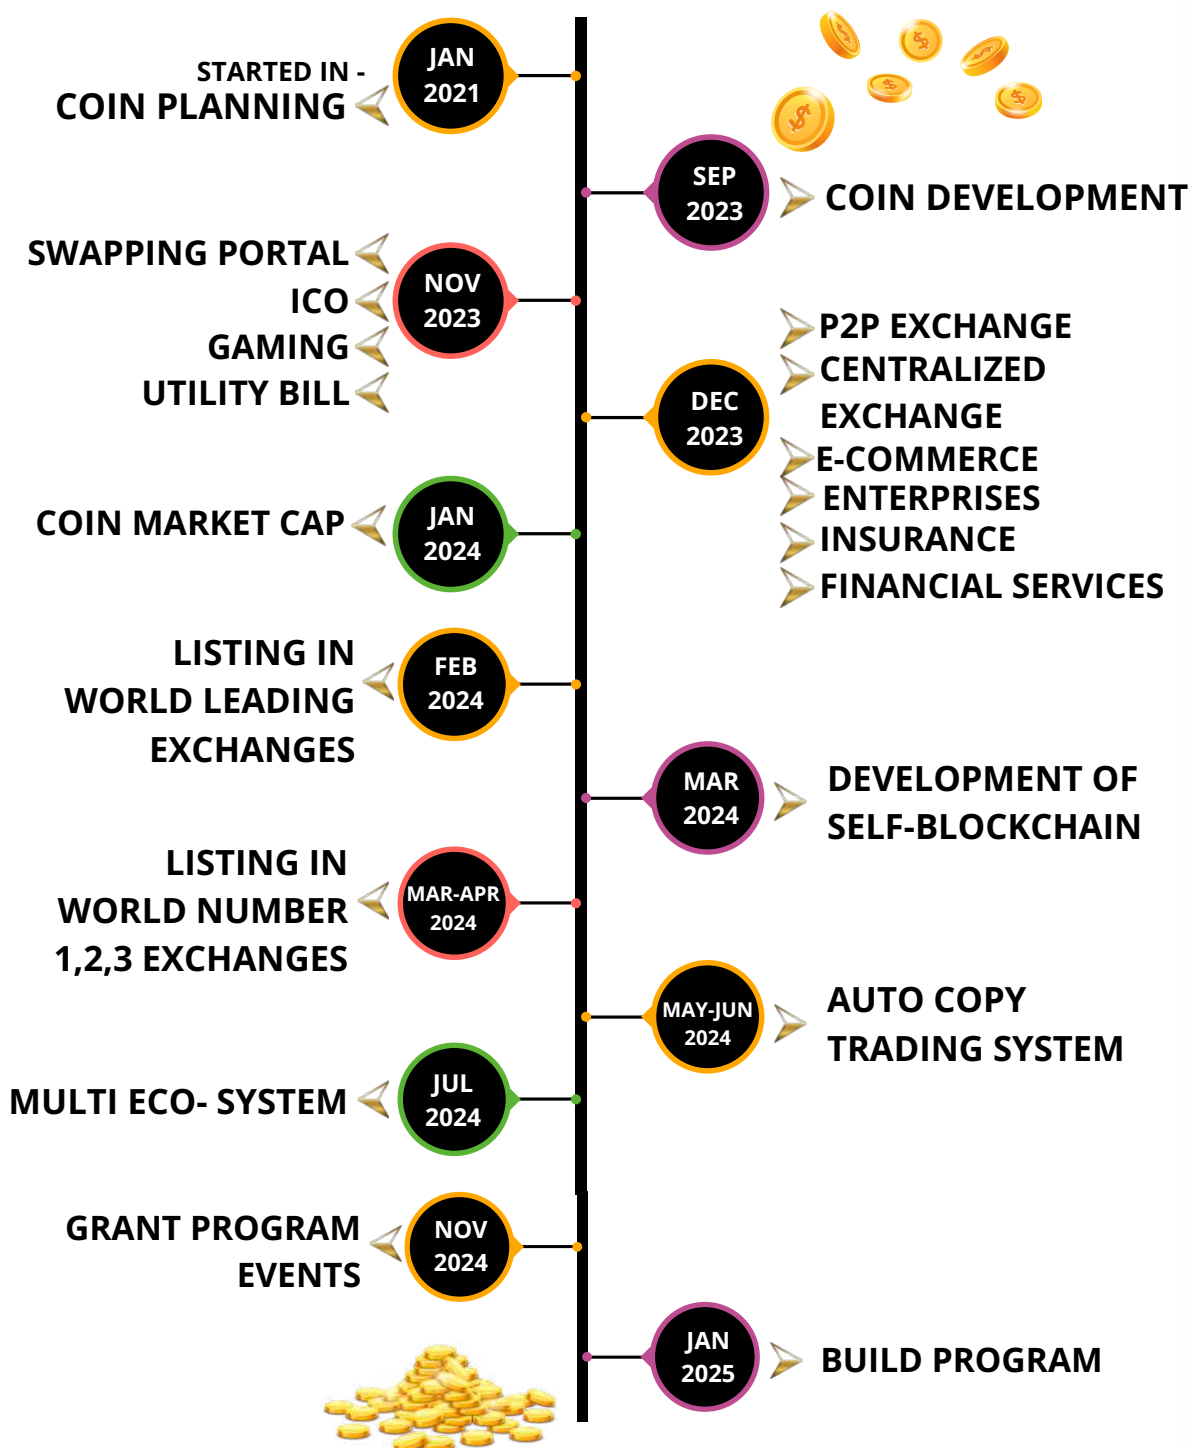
STARTED IN -
COIN PLANNING

JAN
2021

SEP
2023

COIN DEVELOPMENT

SWAPPING PORTAL
ICO
GAMING
UTILITY BILL

NOV
2023

DEC
2023

P2P EXCHANGE
CENTRALIZED EXCHANGE
E-COMMERCE
ENTERPRISES
INSURANCE
FINANCIAL SERVICES

COIN MARKET CAP

JAN
2024

LISTING IN WORLD LEADING EXCHANGES

FEB
2024

MAR
2024

DEVELOPMENT OF SELF-BLOCKCHAIN

LISTING IN WORLD NUMBER 1,2,3 EXCHANGES

MAR-APR
2024

MAY-JUN
2024

AUTO COPY TRADING SYSTEM

MULTI ECO- SYSTEM

JUL
2024

GRANT PROGRAM EVENTS

NOV
2024

JAN
2025

BUILD PROGRAM